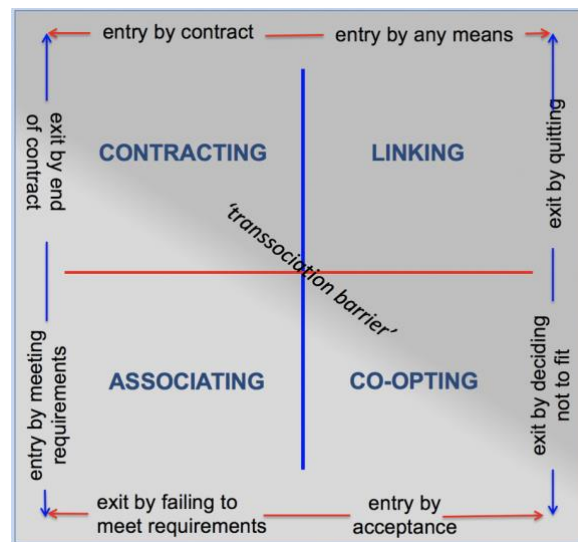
entry by contract

entry by any means

exit by end of contract

exit by quitting

CONTRACTING

LINKING

'transsociation barrier'

ASSOCIATING

CO-OPTING

entry by meeting requirements

exit by deciding not to fit

exit by failing to meet requirements

entry by acceptance